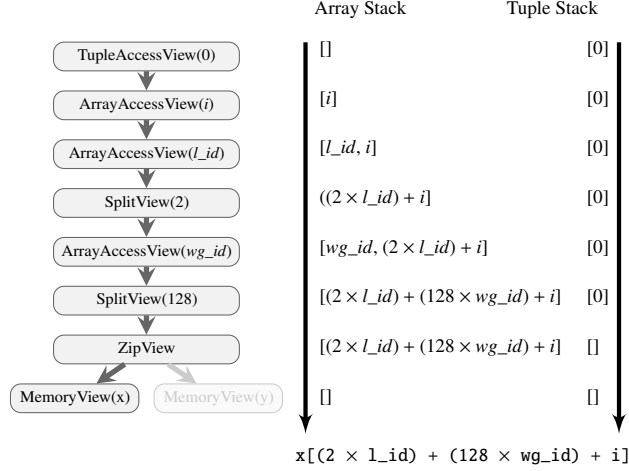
Array Stack

Tuple Stack

TupleAccessView(0)

ArrayAccessView($i$)

ArrayAccessView($l\_id$)

SplitView(2)

ArrayAccessView($wg\_id$)

SplitView(128)

ZipView

MemoryView(x)

MemoryView(y)

| Array Stack | Tuple Stack |
|---|---|
| [] | [0] |
| [$i$] | [0] |
| [$l\_id$, $i$] | [0] |
| (($2 \times l\_id$) + $i$] | [0] |
| [$wg\_id$, ($2 \times l\_id$) + $i$] | [0] |
| [($2 \times l\_id$) + ($128 \times wg\_id$) + $i$] | [0] |
| [($2 \times l\_id$) + ($128 \times wg\_id$) + $i$] | [] |
| [] | [] |

x[(2 × l_id) + (128 × wg_id) + i]